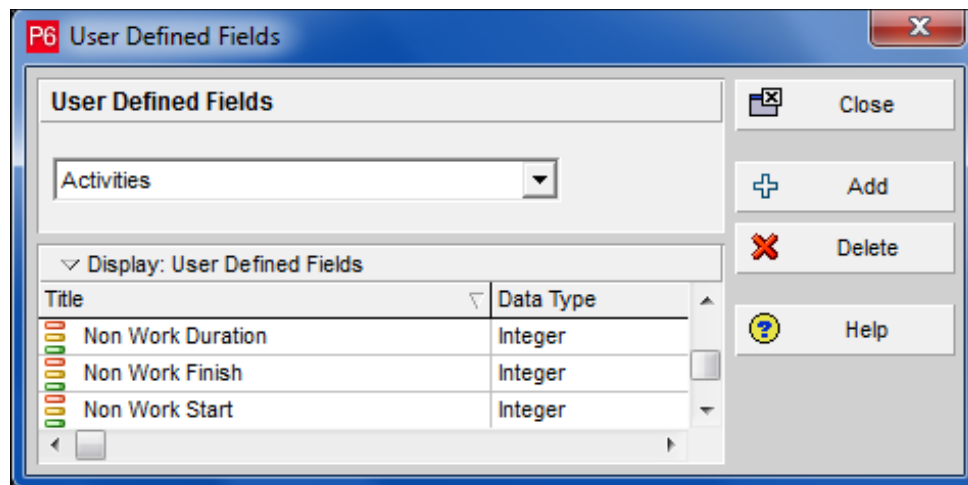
P6 User Defined Fields

User Defined Fields

Activities

Display: User Defined Fields

| Title | Data Type |
|---|---|
| Non Work Duration | Integer |
| Non Work Finish | Integer |
| Non Work Start | Integer |

Close

Add

Delete

Help